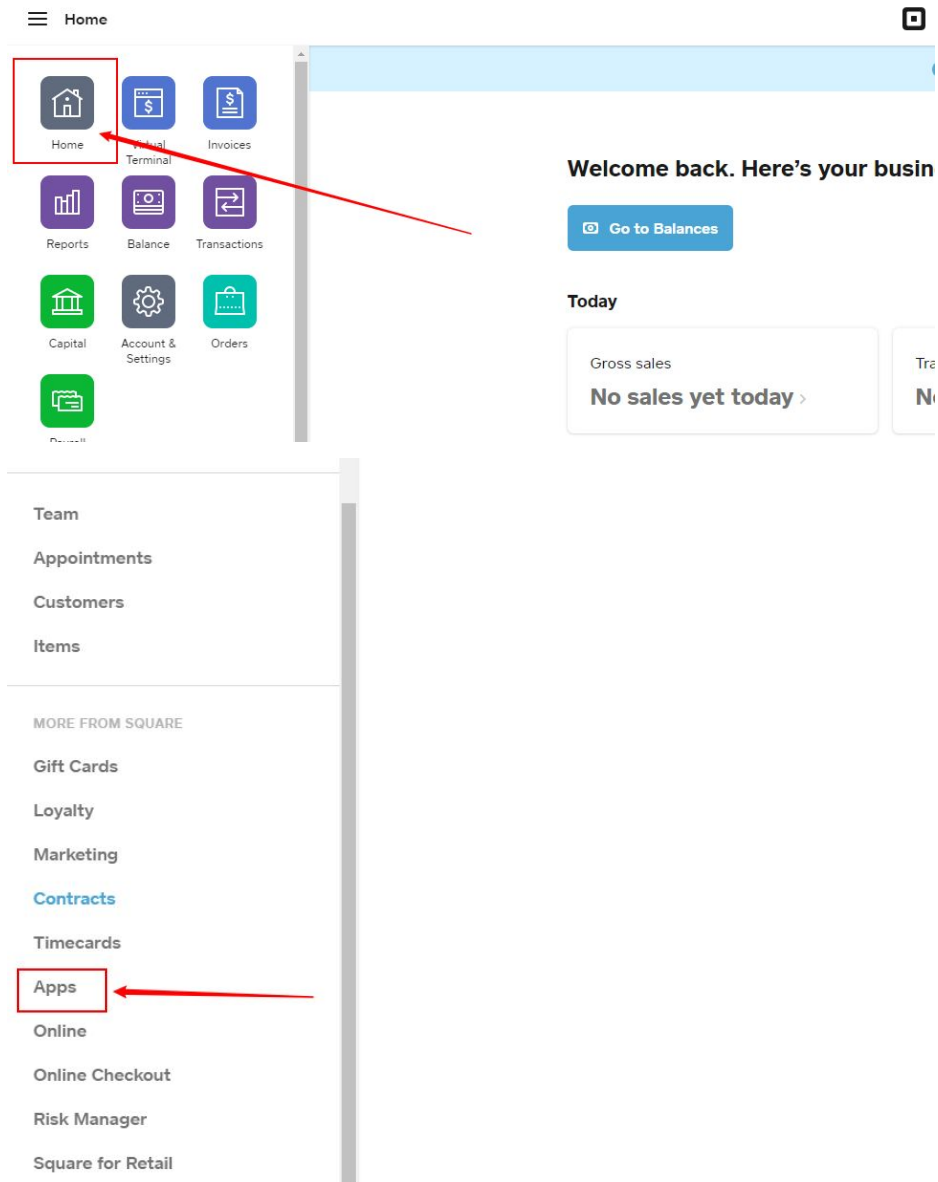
Home

Home

Virtual Terminal

Invoices

Reports

Balance

Transactions

Capital

Account & Settings

Orders

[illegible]

Welcome back. Here's your busin

Go to Balances

Today

Gross sales

No sales yet today ›

Tra

N

Team

Appointments

Customers

Items

MORE FROM SQUARE

Gift Cards

Loyalty

Marketing

Contracts

Timecards

Apps

Online

Online Checkout

Risk Manager

Square for Retail